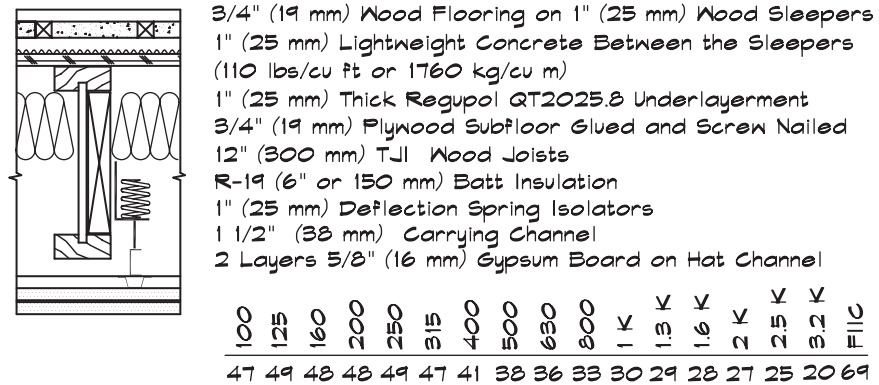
3/4" (19 mm) Wood Flooring on 1" (25 mm) Wood Sleepers
1" (25 mm) Lightweight Concrete Between the Sleepers (110 lbs/cu ft or 1760 kg/cu m)
1" (25 mm) Thick Regupol QT2025.8 Underlayerment
3/4" (19 mm) Plywood Subfloor Glued and Screw Nailed
12" (300 mm) TJI Wood Joists
R-19 (6" or 150 mm) Batt Insulation
1" (25 mm) Deflection Spring Isolators
1 1/2" (38 mm) Carrying Channel
2 Layers 5/8" (16 mm) Gypsum Board on Hat Channel

| 100 | 125 | 160 | 200 | 250 | 315 | 400 | 500 | 630 | 800 | 1 K | 1.3 K | 1.6 K | 2 K | 2.5 K | 3.2 K | FIIC |
|---|---|---|---|---|---|---|---|---|---|---|---|---|---|---|---|---|
| 47 | 49 | 48 | 48 | 49 | 47 | 41 | 38 | 36 | 33 | 30 | 29 | 28 | 27 | 25 | 20 | 69 |